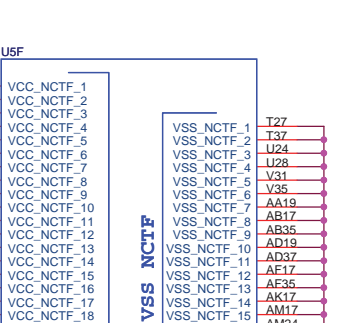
U5F

VCC_NCTF_1
VCC_NCTF_2
VCC_NCTF_3
VCC_NCTF_4
VCC_NCTF_5
VCC_NCTF_6
VCC_NCTF_7
VCC_NCTF_8
VCC_NCTF_9
VCC_NCTF_10
VCC_NCTF_11
VCC_NCTF_12
VCC_NCTF_13
VCC_NCTF_14
VCC_NCTF_15
VCC_NCTF_16
VCC_NCTF_17
VCC_NCTF_18

VSS NCTF

VSS_NCTF_1
VSS_NCTF_2
VSS_NCTF_3
VSS_NCTF_4
VSS_NCTF_5
VSS_NCTF_6
VSS_NCTF_7
VSS_NCTF_8
VSS_NCTF_9
VSS_NCTF_10
VSS_NCTF_11
VSS_NCTF_12
VSS_NCTF_13
VSS_NCTF_14
VSS_NCTF_15

T27
T37
U24
U28
V31
V35
AA19
AB17
AB35
AD19
AD37
AF17
AF35
AK17
AM17
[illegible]